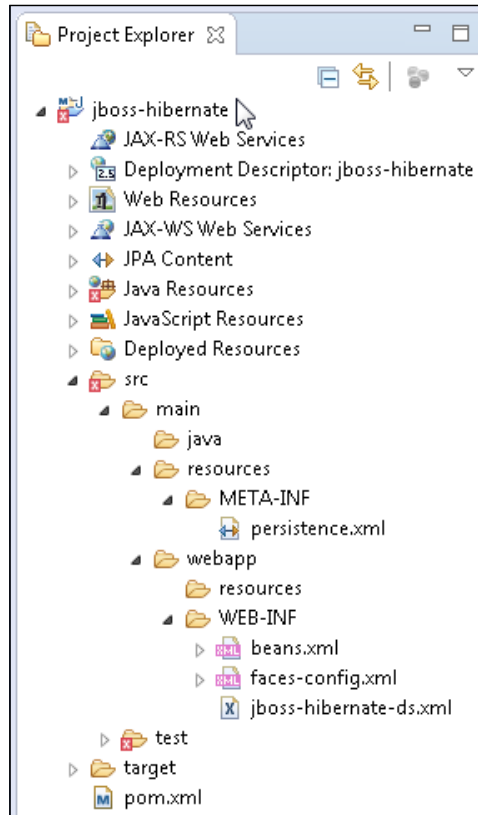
Project Explorer ☒

jboss-hibernate
JAX-RS Web Services
Deployment Descriptor: jboss-hibernate
Web Resources
JAX-WS Web Services
JPA Content
Java Resources
JavaScript Resources
Deployed Resources
src
main
java
resources
META-INF
persistence.xml
webapp
resources
WEB-INF
beans.xml
faces-config.xml
jboss-hibernate-ds.xml
test
target
pom.xml